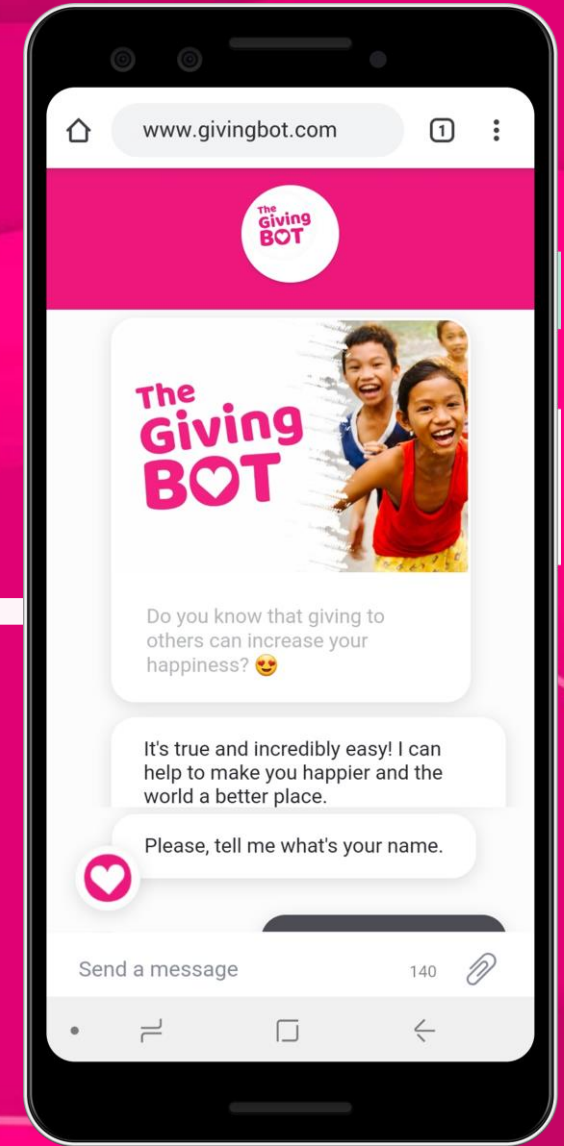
www.givingbot.com

1

The Giving BOT

The Giving BOT

Do you know that giving to others can increase your happiness? 😍

It's true and incredibly easy! I can help to make you happier and the world a better place.

Please, tell me what's your name.

Send a message

140